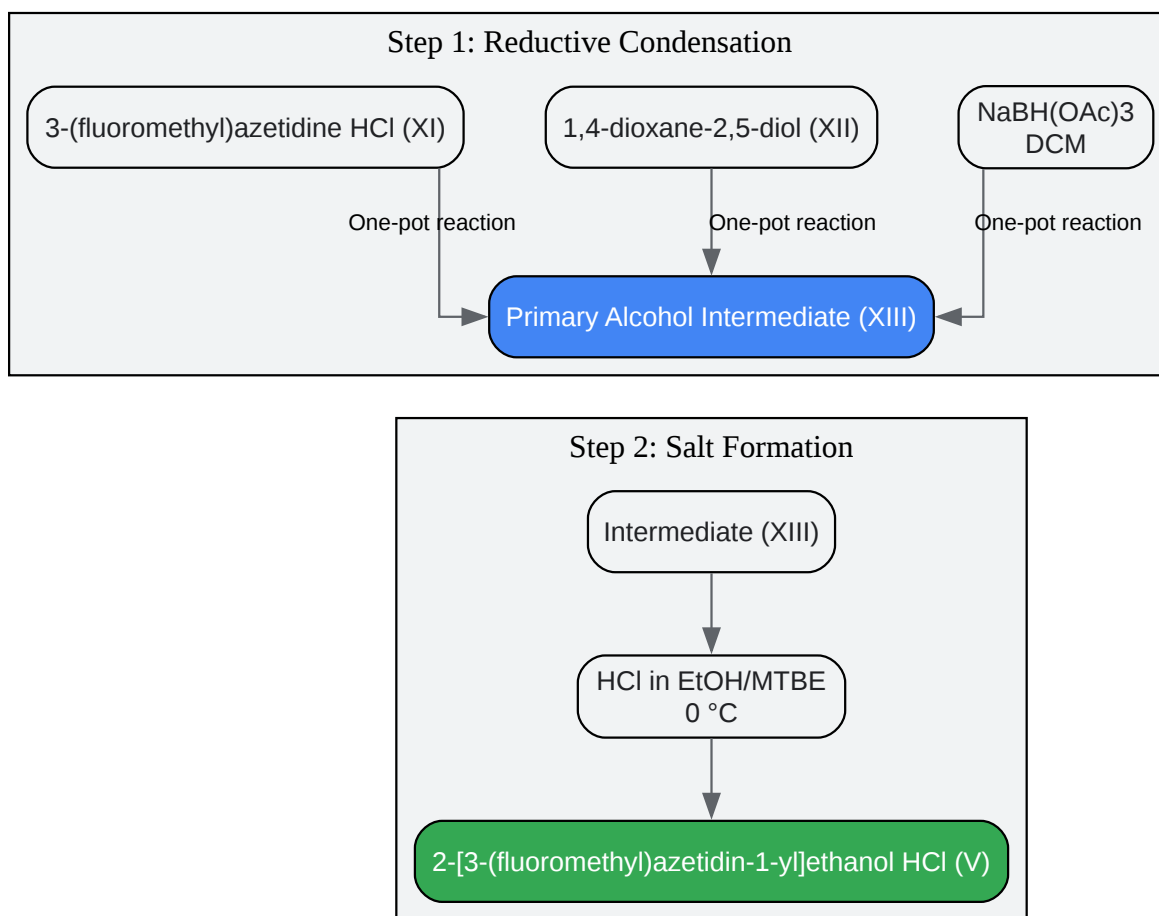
Step 1: Reductive Condensation

3-(fluoromethyl)azetidine HCl (XI)

1,4-dioxane-2,5-diol (XII)

NaBH(OAc)3
DCM

One-pot reaction

One-pot reaction

One-pot reaction

Primary Alcohol Intermediate (XIII)

Step 2: Salt Formation

Intermediate (XIII)

HCl in EtOH/MTBE
0 °C

2-[3-(fluoromethyl)azetidin-1-yl]ethanol HCl (V)